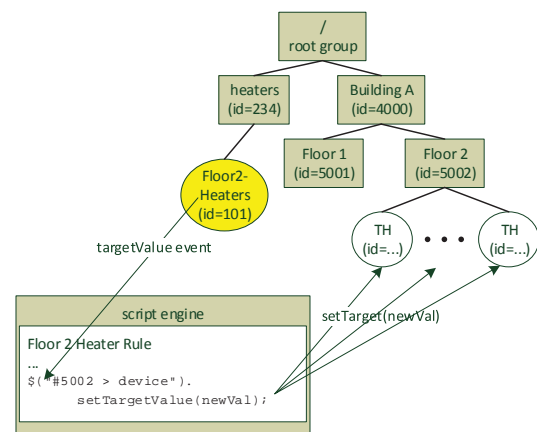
/
root group

heaters
(id=234)

Building A
(id=4000)

Floor 1
(id=5001)

Floor 2
(id=5002)

Floor2-
Heaters
(id=101)

TH
(id=...)

• • •

TH
(id=...)

targetValue event

setTarget(newVal)

script engine

Floor 2 Heater Rule
...
$("#5002 > device").
setTargetValue(newVal);